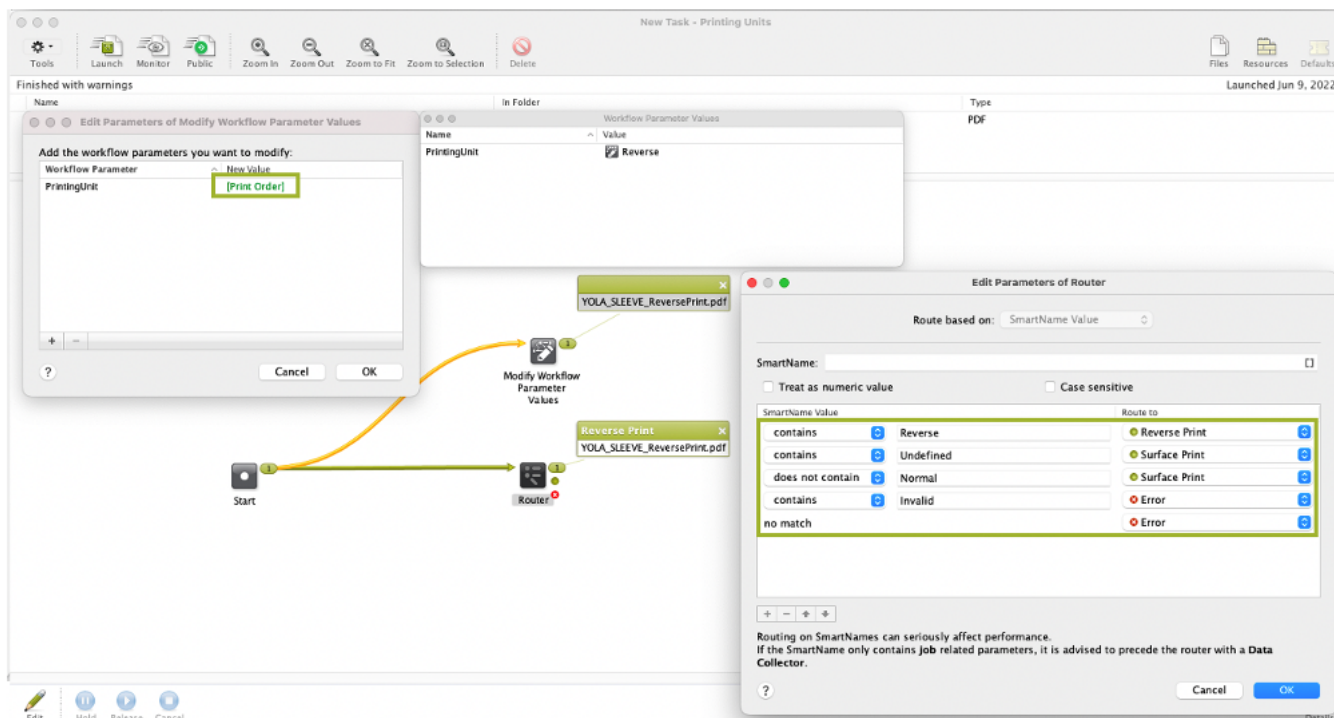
New Task - Printing Units

Tools Launch Monitor Public Zoom In Zoom Out Zoom to Fit Zoom to Selection Delete

Files Resources Defaults

Finished with warnings

Launched Jun 9, 2022

Name In Folder Type

PDF

Edit Parameters of Modify Workflow Parameter Values

Add the workflow parameters you want to modify:

| Workflow Parameter | New Value |
|---|---|
| PrintingUnit | [Print Order] |

+ −

?

Cancel OK

Workflow Parameter Values

| Name | Value |
|---|---|
| PrintingUnit | Reverse |

YOLA_SLEEVE_ReversePrint.pdf

1

Modify Workflow Parameter Values

Reverse Print

YOLA_SLEEVE_ReversePrint.pdf

1

Start

1

Router

Edit Parameters of Router

Route based on: SmartName Value

SmartName:

Treat as numeric value

Case sensitive

| SmartName Value | | Route to |
|---|---|---|
| contains | Reverse | Reverse Print |
| contains | Undefined | Surface Print |
| does not contain | Normal | Surface Print |
| contains | Invalid | Error |
| no match | | Error |

Routing on SmartNames can seriously affect performance.
If the SmartName only contains job related parameters, it is advised to precede the router with a Data Collector.

?

Cancel OK

Edit Hold Release Cancel